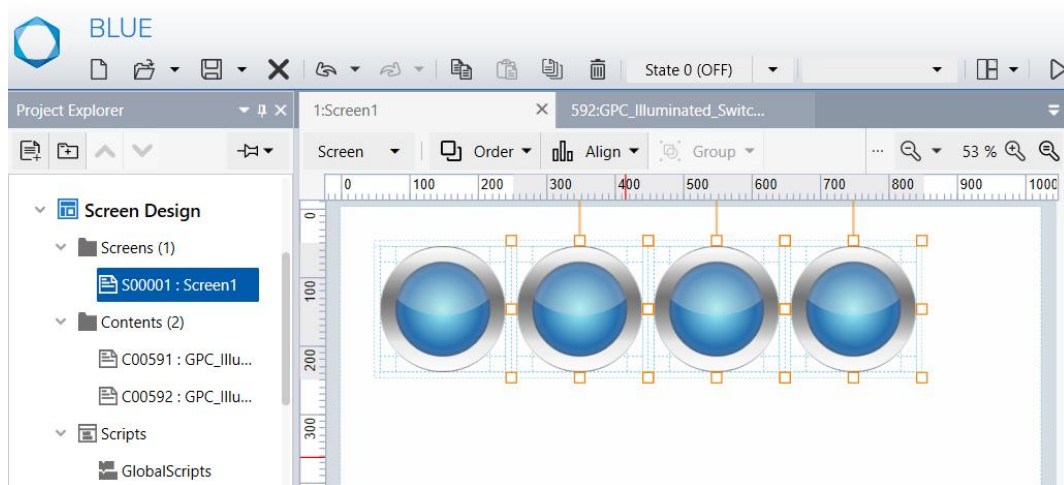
BLUE

State 0 (OFF)

Project Explorer

1:Screen1

592:GPC_Illuminated_Switc...

Screen

Order

Align

Group

53 %

0 100 200 300 400 500 600 700 800 900 1000

0

100

200

300

Screen Design

Screens (1)

S00001 : Screen1

Contents (2)

C00591 : GPC_Illu...

C00592 : GPC_Illu...

Scripts

GlobalScripts